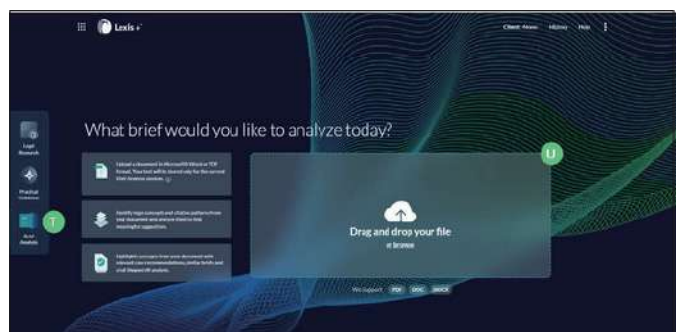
Lexis+

Client: None   History   Help

Legal Research

Practical Guidance

Brief Analysis

T

What brief would you like to analyze today?

U

Upload a document in Microsoft Word or PDF format. Your brief will be stored only for the current Brief Analysis session. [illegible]

Identify legal concepts and citation patterns from your document and analyze them to find meaningful suggestions.

Highlight concepts from your document with relevant case recommendations, similar briefs and cited Shepard's® analysis.

Drag and drop your file

or browse

We support PDF DOC DOCX